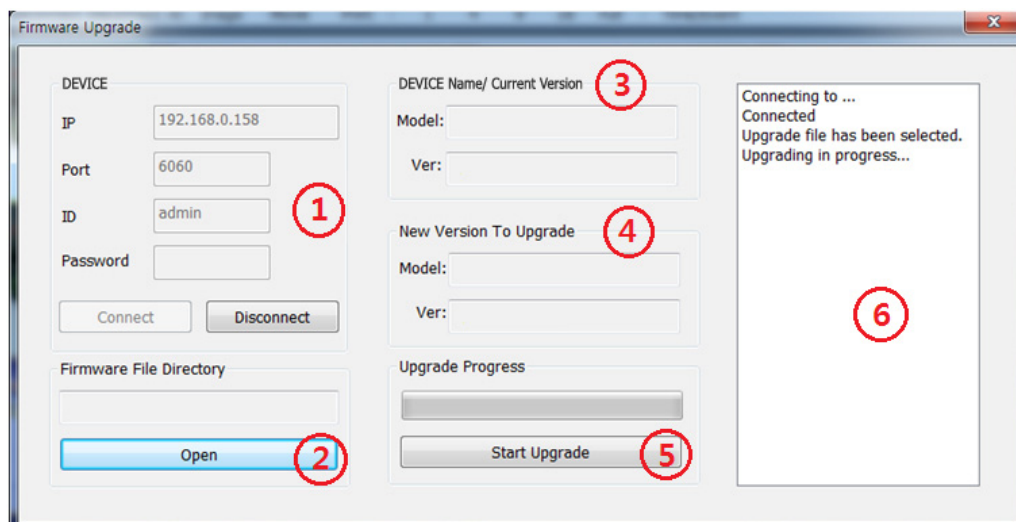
Firmware Upgrade

DEVICE

IP 192.168.0.158

Port 6060

ID admin

Password

1

Connect Disconnect

Firmware File Directory

Open 2

DEVICE Name/ Current Version 3

Model:

Ver:

New Version To Upgrade 4

Model:

Ver:

Upgrade Progress

Start Upgrade 5

Connecting to ...
Connected
Upgrade file has been selected.
Upgrading in progress...

6